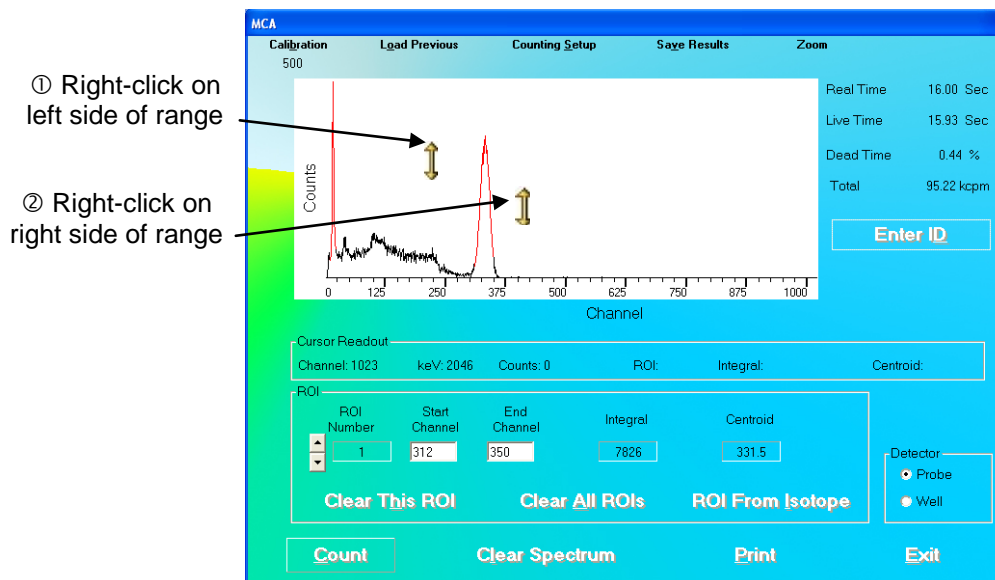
① Right-click on left side of range

② Right-click on right side of range

MCA

Calibration Load Previous Counting Setup Save Results Zoom

500

Counts

0 125 250 375 500 625 750 875 1000

Channel

Real Time 16.00 Sec

Live Time 15.93 Sec

Dead Time 0.44 %

Total 95.22 kcpm

Enter ID

Cursor Readout

Channel: 1023 keV: 2046 Counts: 0 ROI: Integral: Centroid:

ROI

| ROI Number | Start Channel | End Channel | Integral | Centroid |
|---|---|---|---|---|
| 1 | 312 | 350 | 7826 | 331.5 |

Clear This ROI Clear All ROIs ROI From Isotope

Detector

Probe

Well

Count Clear Spectrum Print Exit